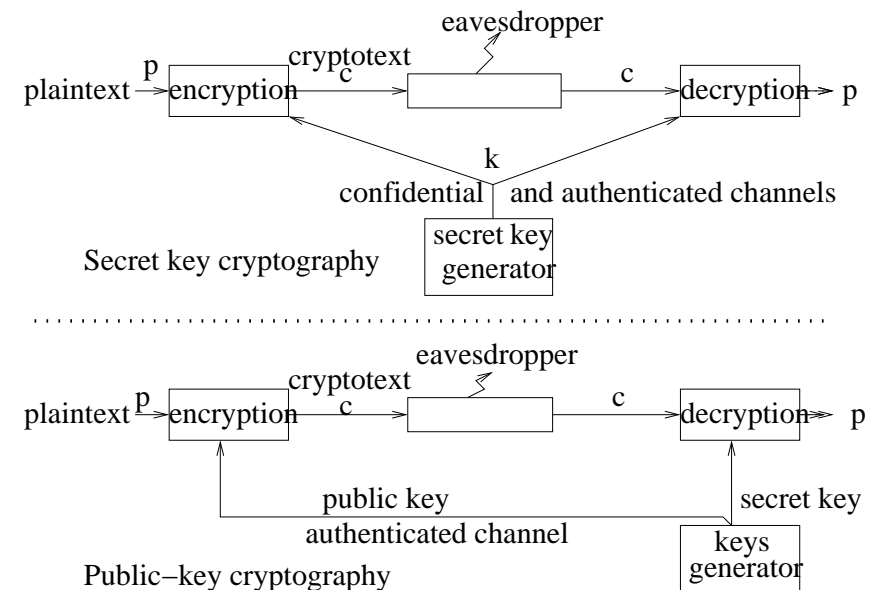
eavesdropper

cryptotext

plaintext p encryption c c decryption p

k

confidential and authenticated channels

secret key generator

Secret key cryptography

eavesdropper

cryptotext

plaintext p encryption c c decryption p

public key

authenticated channel

secret key

keys generator

Public−key cryptography